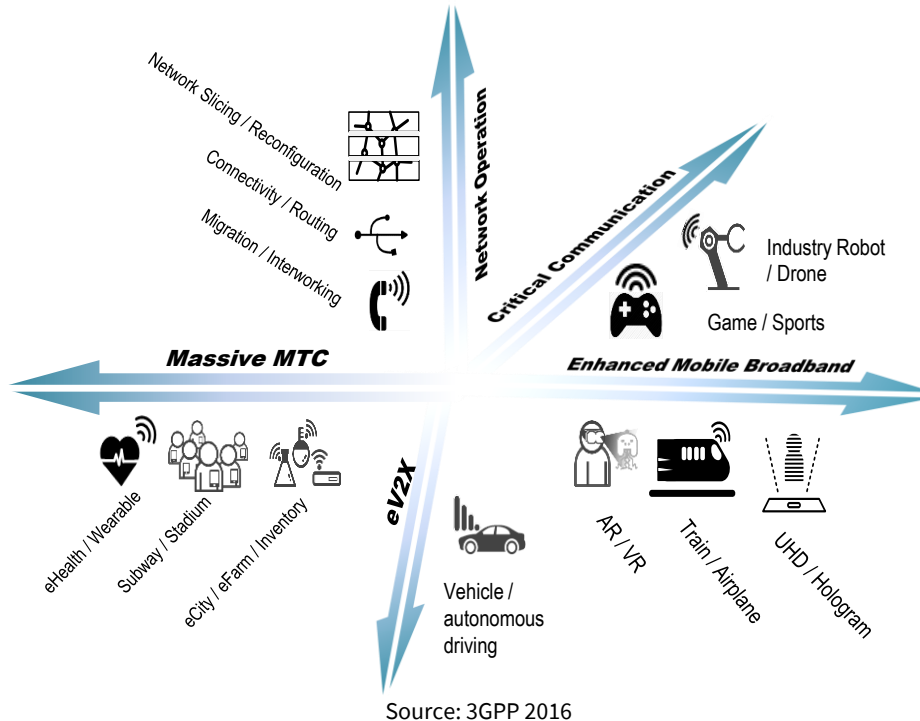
Network Slicing / Reconfiguration

Connectivity / Routing

Migration / Interworking

Network Operation

Critical Communication

Industry Robot / Drone

Game / Sports

Massive MTC

Enhanced Mobile Broadband

eHealth / Wearable

Subway / Stadium

eCity / eFarm / Inventory

eV2X

Vehicle / autonomous driving

AR / VR

Train / Airplane

UHD / Hologram

Source: 3GPP 2016